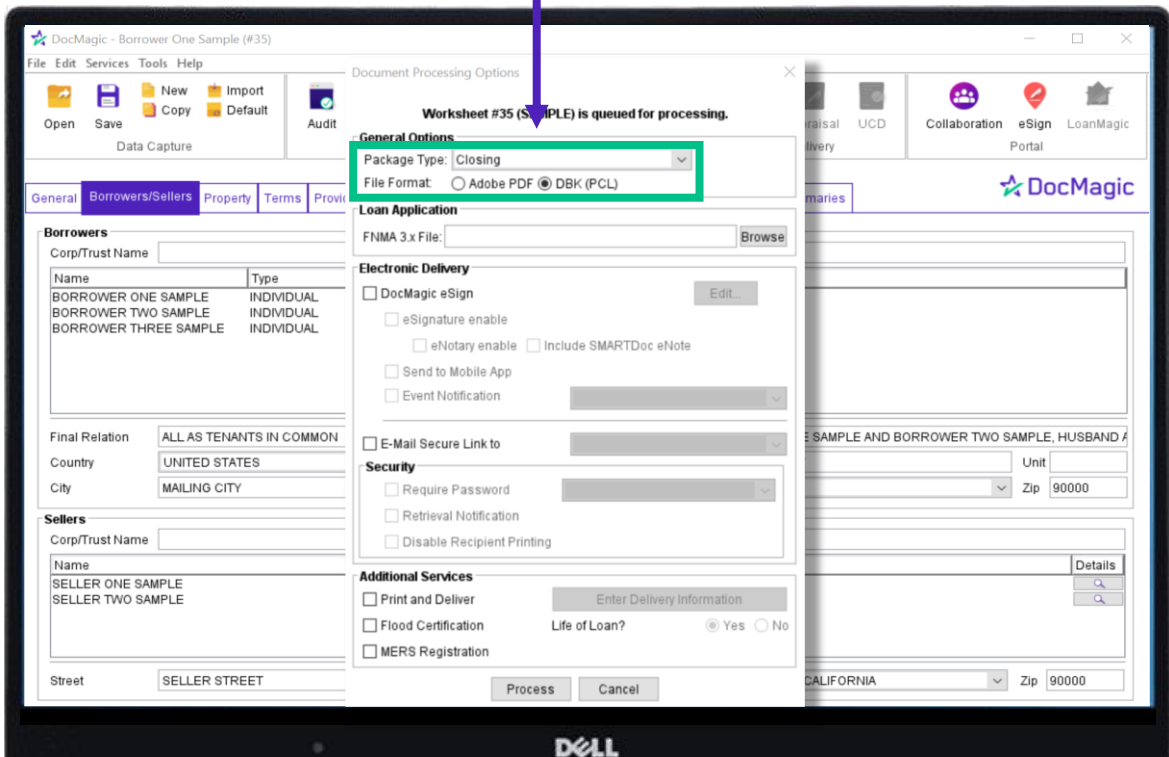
DocMagic - Borrower One Sample (#35)

File Edit Services Tools Help

Open Save New Copy Import Default Data Capture Audit

raisal UCD livery

Collaboration eSign LoanMagic Portal

DocMagic

General Borrowers/Sellers Property Terms Provi maries

Borrowers

Corp/Trust Name

| Name | Type |
|---|---|
| BORROWER ONE SAMPLE | INDIVIDUAL |
| BORROWER TWO SAMPLE | INDIVIDUAL |
| BORROWER THREE SAMPLE | INDIVIDUAL |

Final Relation ALL AS TENANTS IN COMMON E SAMPLE AND BORROWER TWO SAMPLE, HUSBAND A

Country UNITED STATES Unit

City MAILING CITY Zip 90000

Sellers

Corp/Trust Name

| Name | Details |
|---|---|
| SELLER ONE SAMPLE | |
| SELLER TWO SAMPLE | |

Street SELLER STREET CALIFORNIA Zip 90000

Document Processing Options

Worksheet #35 (SAMPLE) is queued for processing.

General Options

Package Type: Closing

File Format: Adobe PDF DBK (PCL)

Loan Application

FNMA 3.x File: Browse

Electronic Delivery

DocMagic eSign Edit...

eSignature enable

eNotary enable Include SMARTDoc eNote

Send to Mobile App

Event Notification

E-Mail Secure Link to

Security

Require Password

Retrieval Notification

Disable Recipient Printing

Additional Services

Print and Deliver Enter Delivery Information

Flood Certification Life of Loan? Yes No

MERS Registration

Process Cancel

DELL